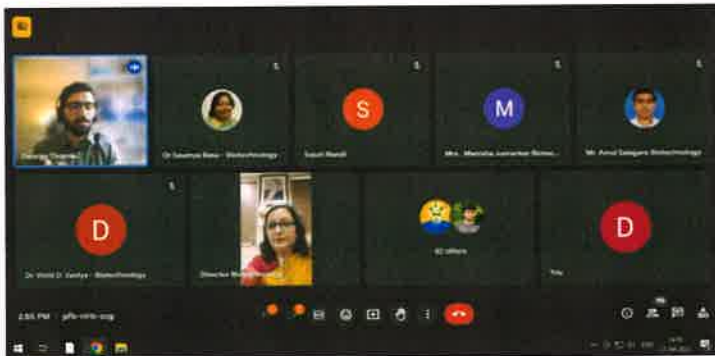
Dhiraj Chaware

Dr Soumya Basu - Biotechnology

S
Sakshi Nandi

M
Mrs. Manisha Jamankar Biotec...

Mr. Amol Satpute Biotechnology

D
Dr. Vinod D. Savliya - Biotechnology

Director Biotechnology

62 others

D
You

2:55 PM | gfx-rrrb-ozg